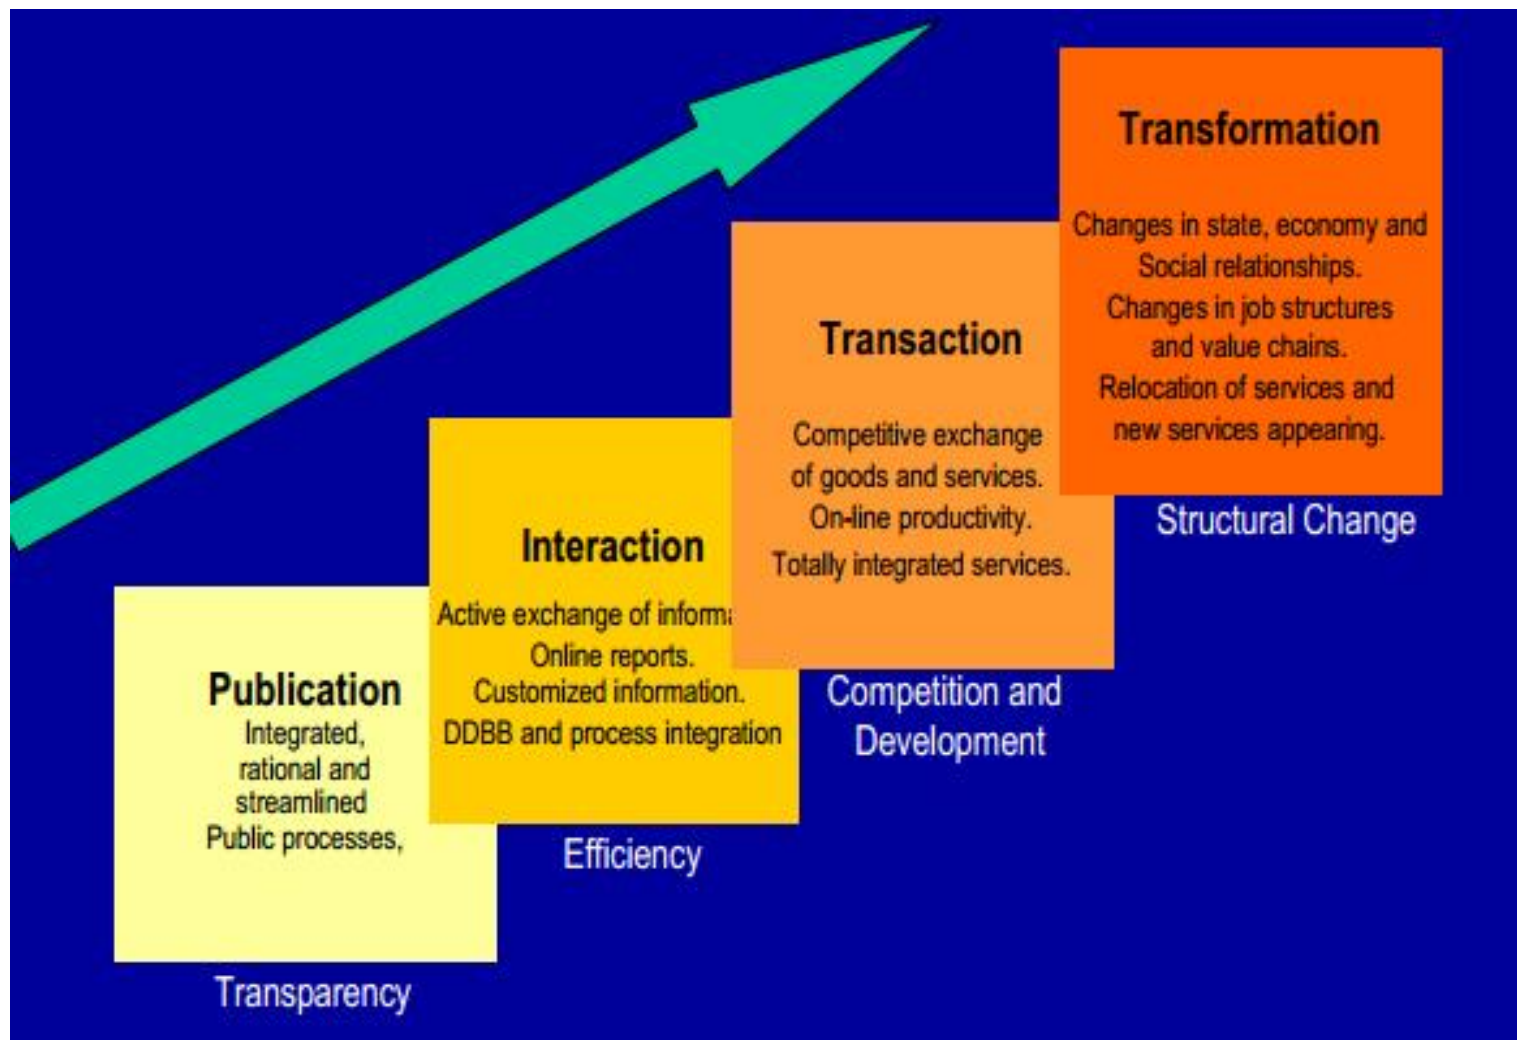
Publication
Integrated, rational and streamlined Public processes,

Transparency

Interaction
Active exchange of informa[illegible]
Online reports.
Customized information.
DDBB and process integration

Efficiency

Transaction
Competitive exchange of goods and services.
On-line productivity.
Totally integrated services.

Competition and Development

Transformation
Changes in state, economy and Social relationships.
Changes in job structures and value chains.
Relocation of services and new services appearing.

Structural Change